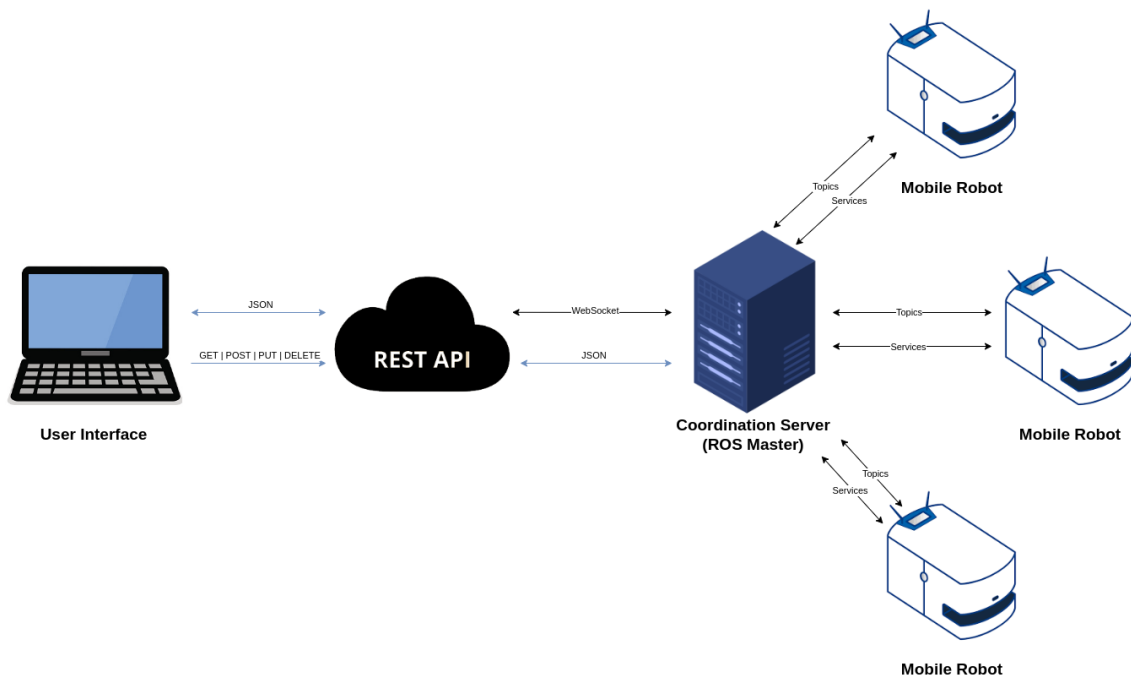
Mobile Robot

Topics

Services

JSON

WebSocket

Topics

GET | POST | PUT | DELETE

REST API

JSON

Services

Mobile Robot

User Interface

Coordination Server (ROS Master)

Topics

Services

Mobile Robot